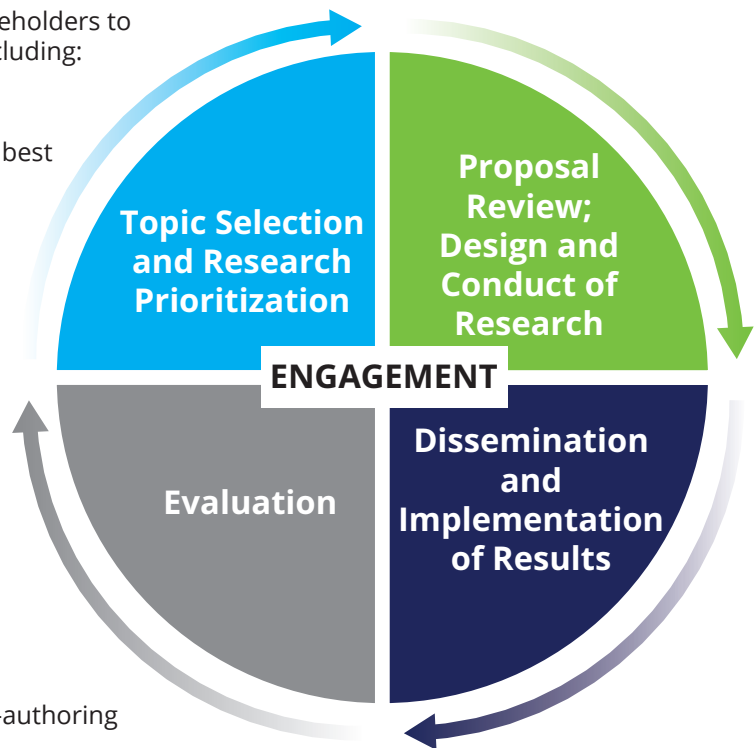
eholders to
cluding:

best

-authoring

Topic Selection and Research Prioritization

Proposal Review; Design and Conduct of Research

ENGAGEMENT

Evaluation

Dissemination and Implementation of Results